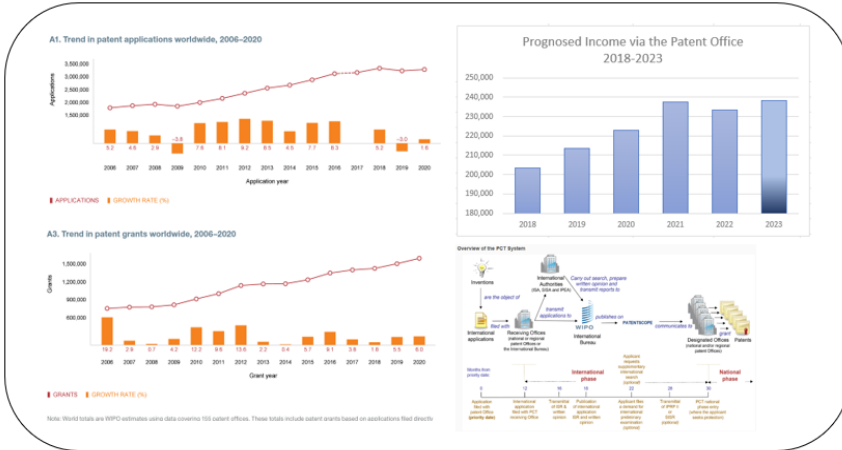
A1. Trend in patent applications worldwide, 2006–2020

Applications

3,500,000
3,000,000
2,500,000
2,000,000
1,500,000

5.2 4.5 2.6 −3.8 7.6 8.1 9.2 8.5 4.5 7.7 8.3 5.2 −3.0 1.6

2006 2007 2008 2009 2010 2011 2012 2013 2014 2015 2016 2017 2018 2019 2020

Application year

APPLICATIONS GROWTH RATE (%)

A3. Trend in patent grants worldwide, 2006–2020

Grants

1,500,000
1,200,000
900,000
600,000

19.2 2.9 0.7 4.2 12.2 9.6 13.6 2.3 0.4 5.7 8.1 3.8 1.8 5.5 6.0

2006 2007 2008 2009 2010 2011 2012 2013 2014 2015 2016 2017 2018 2019 2020

Grant year

GRANTS GROWTH RATE (%)

Note: World totals are WIPO estimates using data covering 155 patent offices. These totals include patent grants based on applications filed directly

Prognosed Income via the Patent Office 2018-2023

250,000
240,000
230,000
220,000
210,000
200,000
190,000
180,000

2018 2019 2020 2021 2022 2023

Overview of the PCT System

Inventions

are the object of

International applications

filed with

Receiving Offices (national or regional patent Offices or the International Bureau)

transmit applications to

International Authorities (ISA, SISA and IPEA)

Carry out search, prepare written opinion and transmit reports to

WIPO

International Bureau

publishes on

PATENTSCOPE

communicates to

Designated Offices (national and/or regional patent Offices)

grant

Patents

Months from priority date

International phase

National phase

0 12 16 18 22 28 30

Application filed with patent Office (priority date)

International application filed with PCT receiving Office

Transmittal of ISR & written opinion

Publication of international application ISR and written opinion

Applicant requests supplementary international search (optional)

Applicant files a demand for international preliminary examination (optional)

Transmittal of IPRP II or SISR (optional)

PCT national phase entry (where the applicant seeks patent protection)